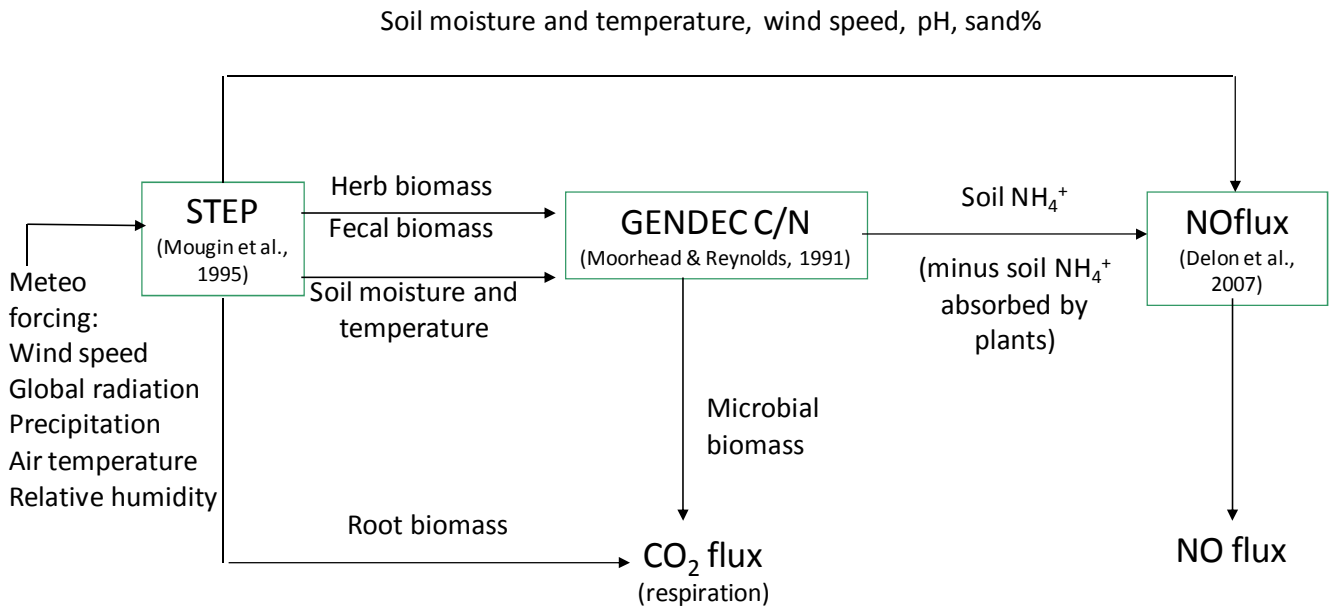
Soil moisture and temperature, wind speed, pH, sand%

Meteo forcing:
Wind speed
Global radiation
Precipitation
Air temperature
Relative humidity

STEP
(Mougin et al., 1995)

Herb biomass
Fecal biomass

Soil moisture and temperature

GENDEC C/N
(Moorhead & Reynolds, 1991)

Soil $NH_4^+$

(minus soil $NH_4^+$ absorbed by plants)

NOflux
(Delon et al., 2007)

Microbial biomass

Root biomass

$CO_2$ flux
(respiration)

NO flux